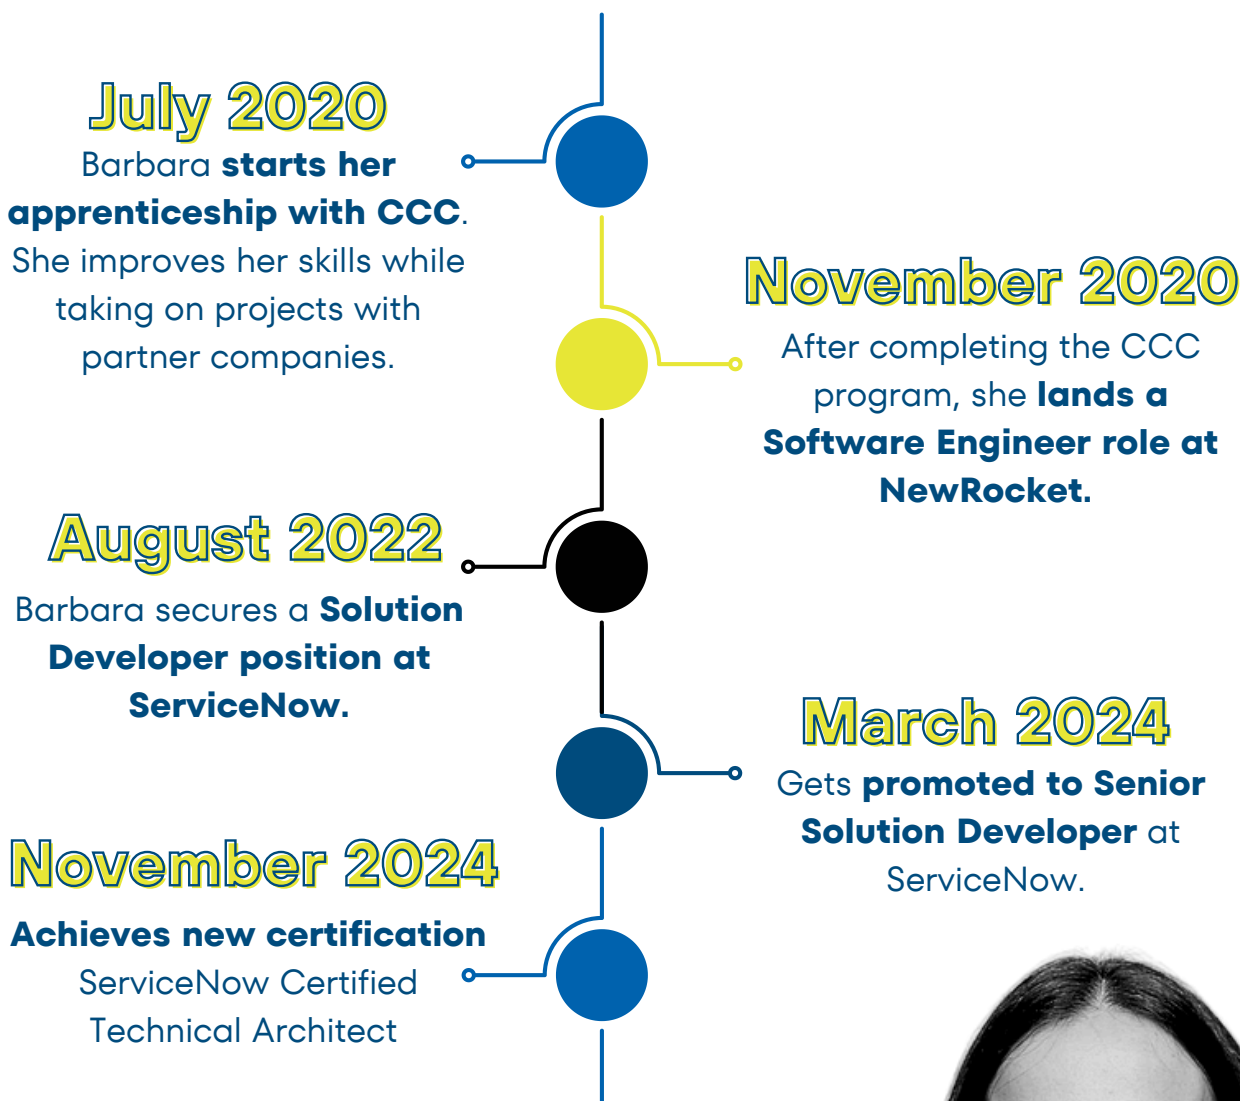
July 2020

Barbara starts her apprenticeship with CCC. She improves her skills while taking on projects with partner companies.

November 2020

After completing the CCC program, she lands a Software Engineer role at NewRocket.

August 2022

Barbara secures a Solution Developer position at ServiceNow.

March 2024

Gets promoted to Senior Solution Developer at ServiceNow.

November 2024

Achieves new certification ServiceNow Certified Technical Architect